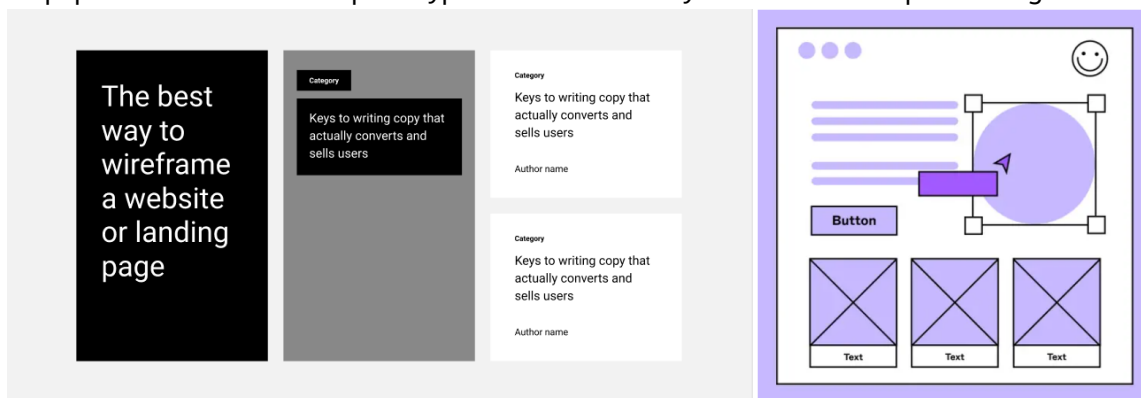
The best way to wireframe a website or landing page

Category

Keys to writing copy that actually converts and sells users

Category

Keys to writing copy that actually converts and sells users

Author name

Category

Keys to writing copy that actually converts and sells users

Author name

Button

Text

Text

Text